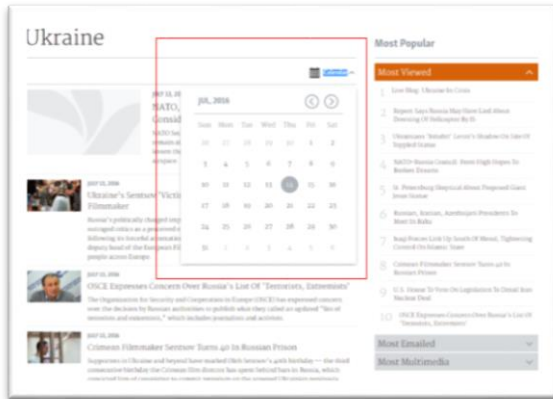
Ukraine

Calendar

JUL, 2016

| Sun | Mon | Tue | Wed | Thu | Fri | Sat |
|---|---|---|---|---|---|---|
| 26 | 27 | 28 | 29 | 30 | 1 | 2 |
| 3 | 4 | 5 | 6 | 7 | 8 | 9 |
| 10 | 11 | 12 | 13 | 14 | 15 | 16 |
| 17 | 18 | 19 | 20 | 21 | 22 | 23 |
| 24 | 25 | 26 | 27 | 28 | 29 | 30 |
| 31 | 1 | 2 | 3 | 4 | 5 | 6 |

JULY 15, 2016
NATO, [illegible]
Consid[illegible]

JULY 15, 2016
Ukraine's Sentsov 'Victi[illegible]
Filmmaker

JULY 15, 2016
OSCE Expresses Concern Over Russia's List Of 'Terrorists, Extremists'

The Organization for Security and Cooperation in Europe (OSCE) has expressed concern over the decision by Russian authorities to publish what they called an updated "list of terrorists and extremists," which includes journalists and activists.

JULY 15, 2016
Crimean Filmmaker Sentsov Turns 40 In Russian Prison

Most Popular

Most Viewed

1 Live Blog: Ukraine In Crisis
2 Report Says Russia May Have Lied About Downing Of Helicopter By IS
3 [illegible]
4 NATO-Russia Council Fresh High Hopes To Restore Dialogue
5 St. Petersburg Skeptical About Proposed Gays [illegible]
6 Russian, Iranian, Azerbaijani Presidents To Meet In Baku
7 Iraqi Forces Link Up South Of Mosul, Tightening Cordon On Islamic State
8 Crimean Filmmaker Sentsov Turns 40 In Russian Prison
9 U.S. House To Vote On Legislation To Derail Iran Nuclear Deal
10 OSCE Expresses Concern Over Russia's List Of 'Terrorists, Extremists'

Most Emailed

Most Multimedia